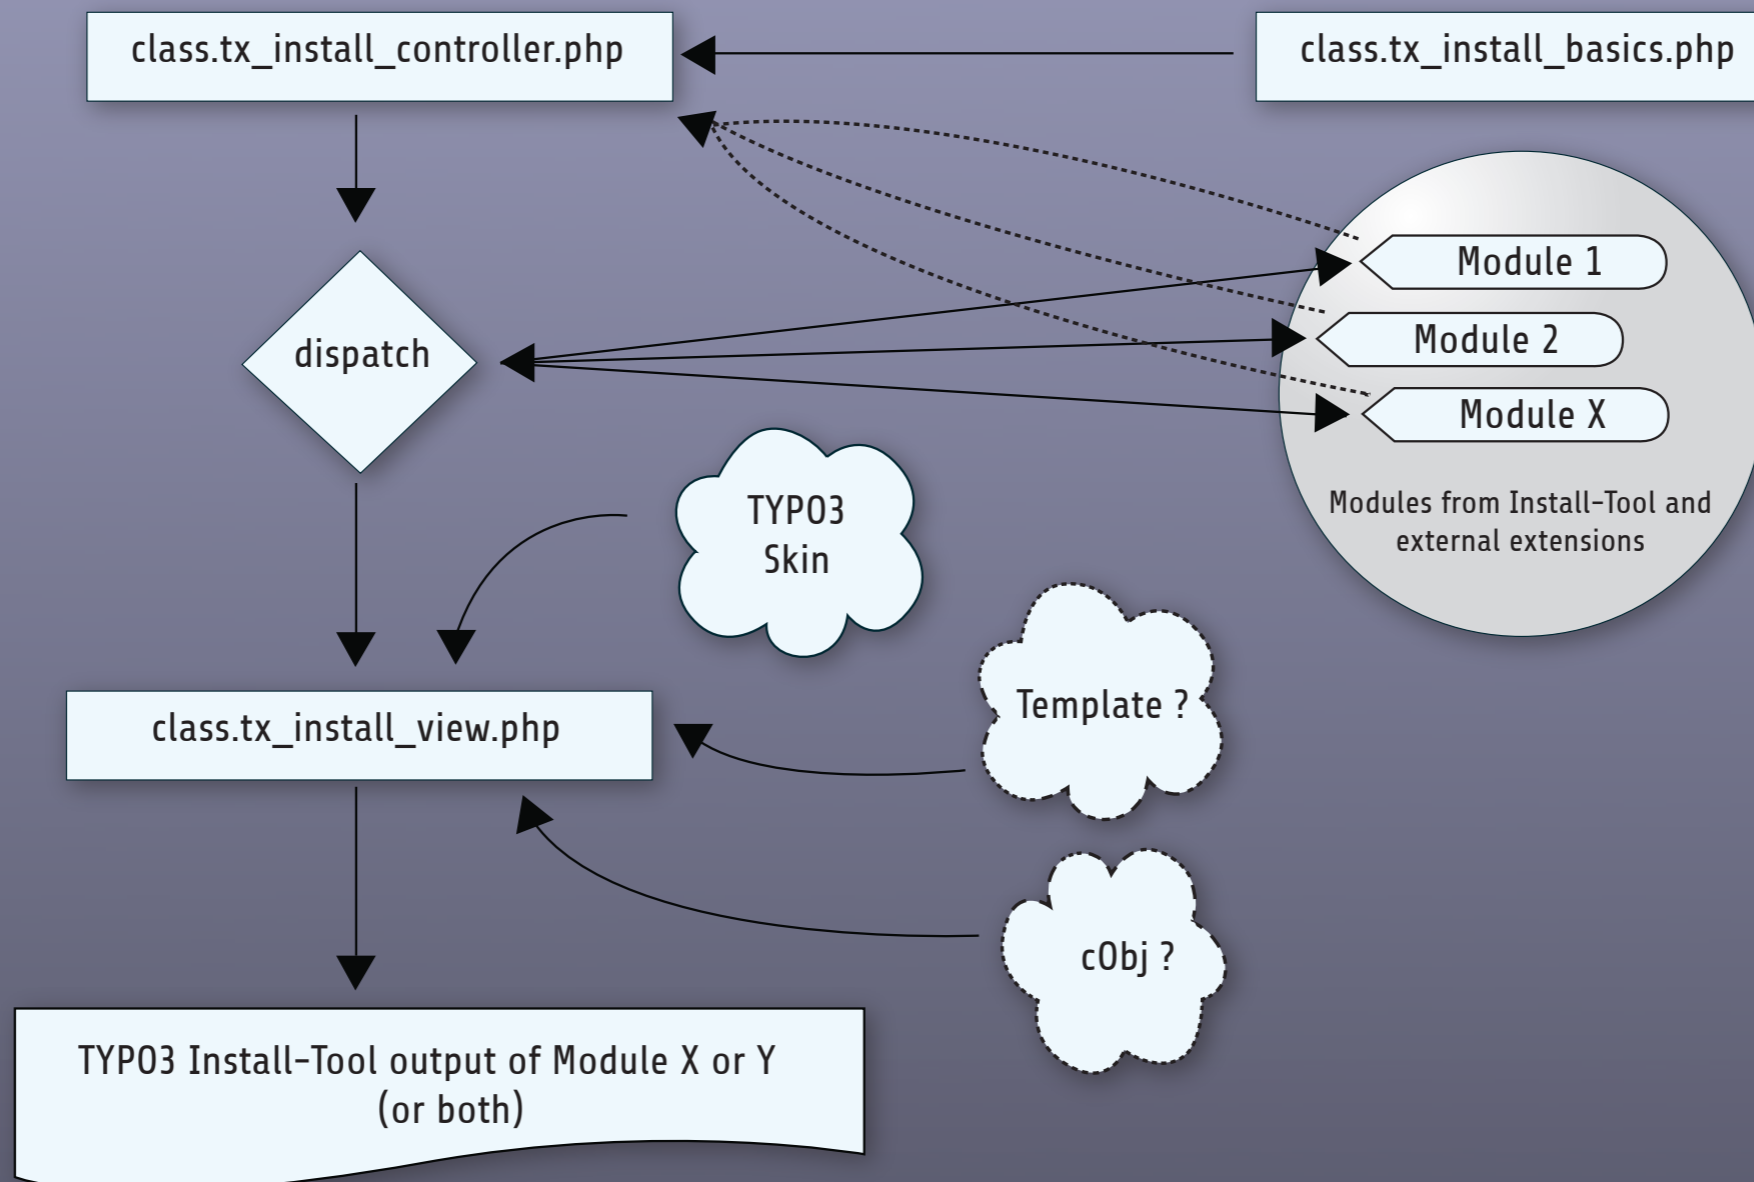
class.tx_install_controller.php

class.tx_install_basics.php

dispatch

Module 1

Module 2

Module X

Modules from Install-Tool and external extensions

TYPO3 Skin

class.tx_install_view.php

Template ?

cObj ?

TYPO3 Install-Tool output of Module X or Y (or both)